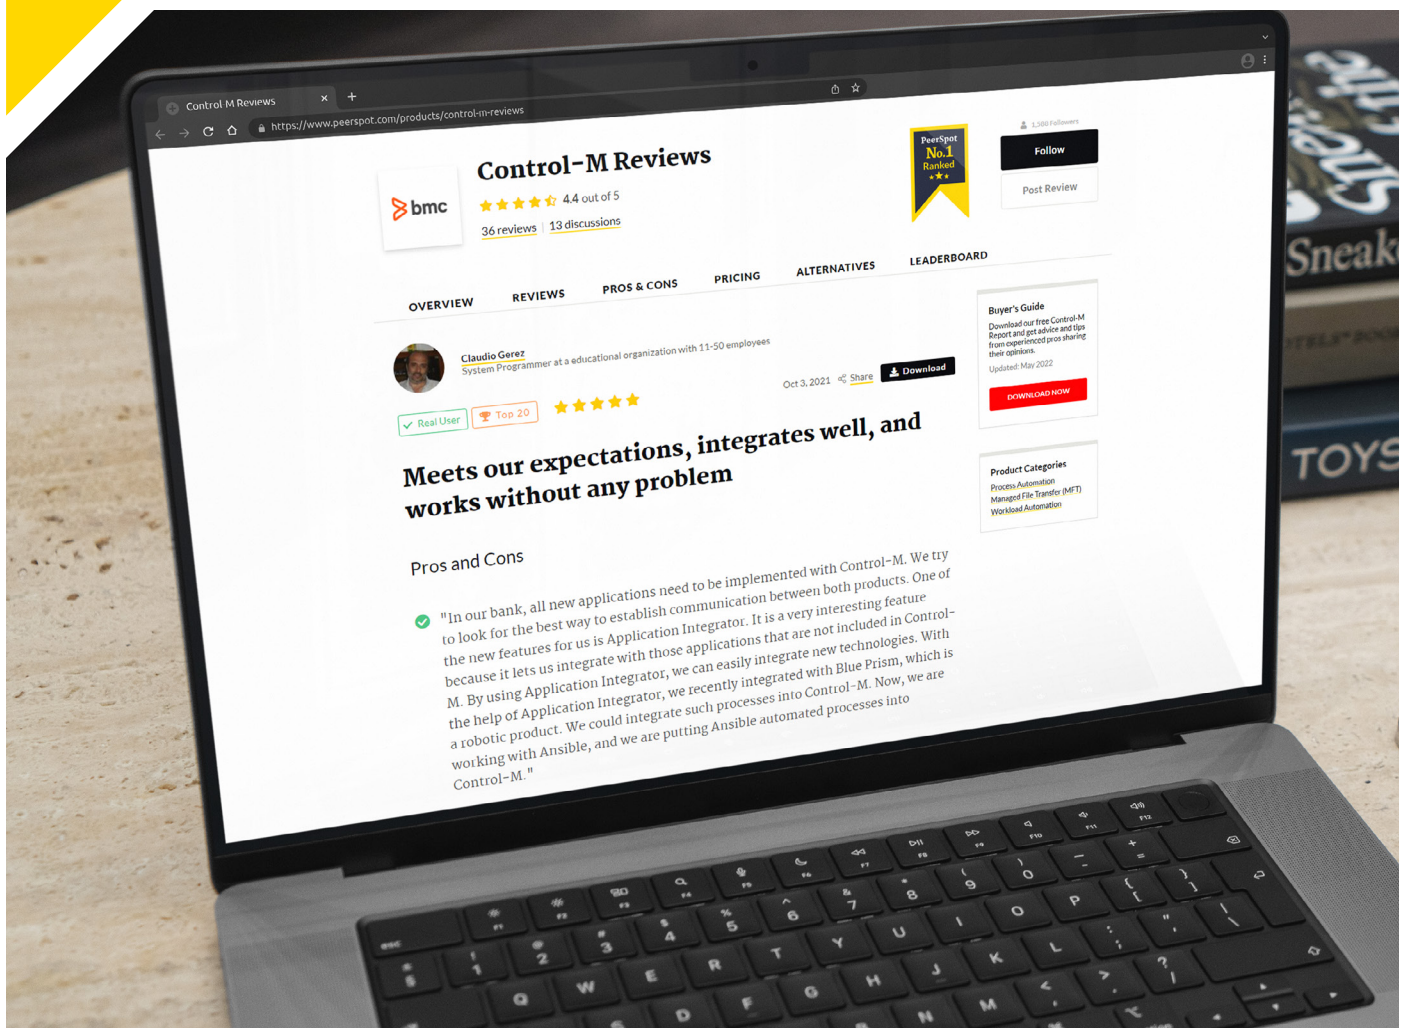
Control M Reviews
https://www.peerspot.com/products/control-m-reviews

bmc

Control-M Reviews
4.4 out of 5
36 reviews | 13 discussions

PeerSpot No.1 Ranked

1,300 Followers
Follow
Post Review

OVERVIEW REVIEWS PROS & CONS PRICING ALTERNATIVES LEADERBOARD

Claudio Gerez
System Programmer at a educational organization with 11-50 employees

Oct 3, 2021 Share Download

Real User Top 20

Meets our expectations, integrates well, and works without any problem

Pros and Cons

"In our bank, all new applications need to be implemented with Control-M. We try to look for the best way to establish communication between both products. One of the new features for us is Application Integrator. It is a very interesting feature because it lets us integrate with those applications that are not included in Control-M. By using Application Integrator, we can easily integrate new technologies. With the help of Application Integrator, we recently integrated with Blue Prism, which is a robotic product. We could integrate such processes into Control-M. Now, we are working with Ansible, and we are putting Ansible automated processes into Control-M."

Buyer's Guide
Download our free Control-M Report and get advice and tips from experienced pros sharing their opinions.
Updated: May 2022
DOWNLOAD NOW

Product Categories
Process Automation
Managed File Transfer (MFT)
Workload Automation

Sneak
TOYS